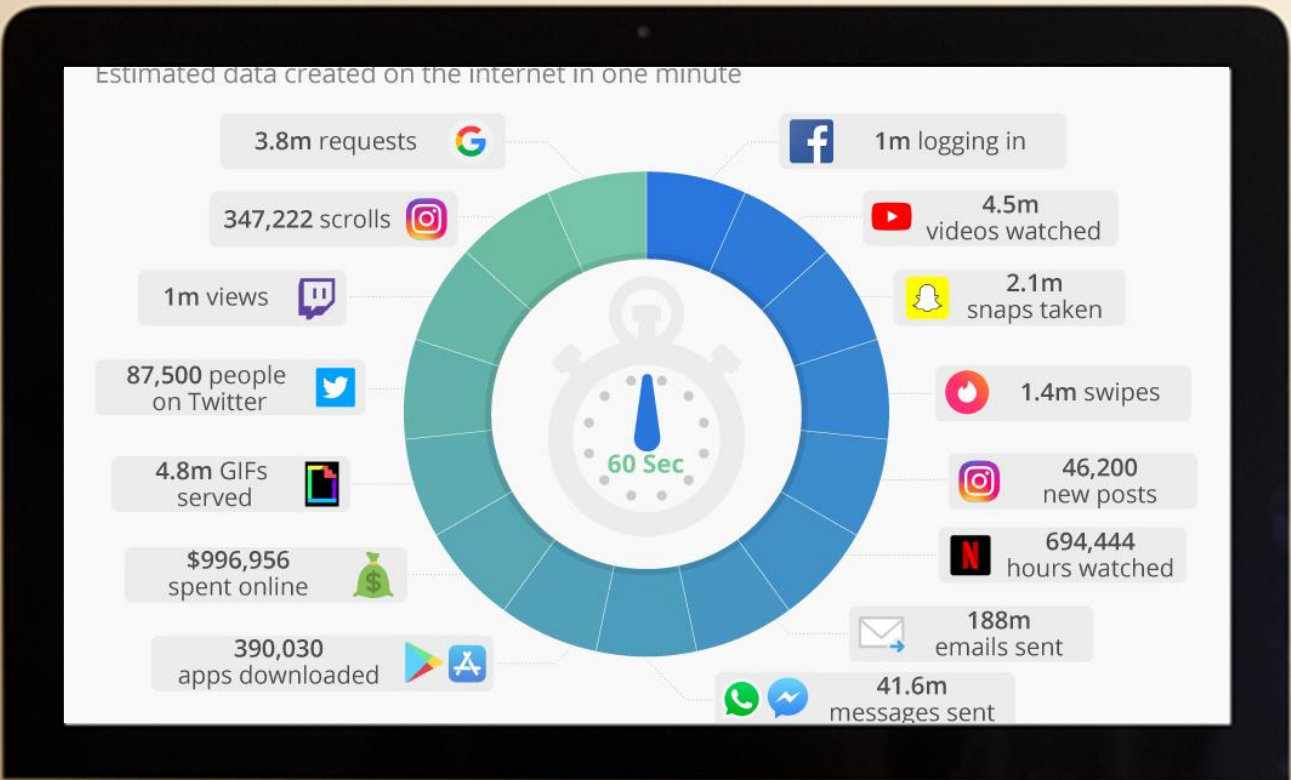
Estimated data created on the internet in one minute

3.8m requests

347,222 scrolls

1m views

87,500 people on Twitter

4.8m GIFs served

$996,956 spent online

390,030 apps downloaded

1m logging in

4.5m videos watched

2.1m snaps taken

1.4m swipes

46,200 new posts

694,444 hours watched

188m emails sent

41.6m messages sent

60 Sec